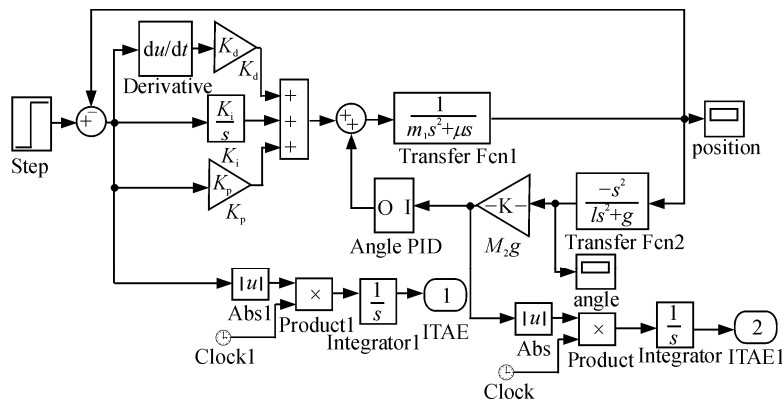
$\mathrm{d}u/\mathrm{d}t$
Derivative
$K_\mathrm{d}$
$K_\mathrm{d}$
$\frac{K_\mathrm{i}}{s}$
$K_\mathrm{i}$
$K_\mathrm{p}$
$K_\mathrm{p}$
Step
+
+
+
+
+
+
$\frac{1}{m_1 s^2+\mu s}$
Transfer Fcn1
position
$\frac{-s^2}{ls^2+g}$
Transfer Fcn2
-K-
$M_2 g$
O I
Angle PID
angle
|u|
Abs1
×
Product1
$\frac{1}{s}$
Integrator1
1
ITAE
Clock1
|u|
Abs
×
Product
$\frac{1}{s}$
Integrator
2
ITAE1
Clock